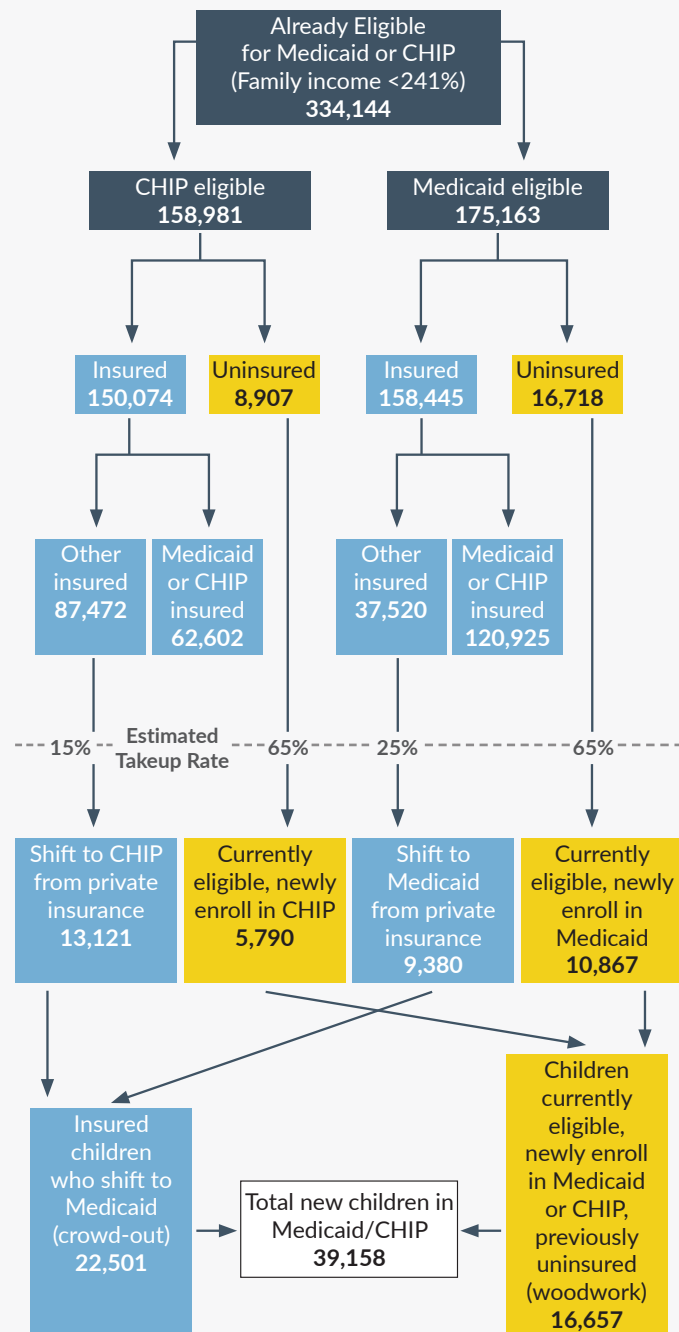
Already Eligible for Medicaid or CHIP (Family income <241%)
**334,144**

CHIP eligible
**158,981**

Medicaid eligible
**175,163**

Insured
**150,074**

Uninsured
**8,907**

Insured
**158,445**

Uninsured
**16,718**

Other insured
**87,472**

Medicaid or CHIP insured
**62,602**

Other insured
**37,520**

Medicaid or CHIP insured
**120,925**

15%
Estimated Takeup Rate
65%
25%
65%

Shift to CHIP from private insurance
**13,121**

Currently eligible, newly enroll in CHIP
**5,790**

Shift to Medicaid from private insurance
**9,380**

Currently eligible, newly enroll in Medicaid
**10,867**

Insured children who shift to Medicaid (crowd-out)
**22,501**

Total new children in Medicaid/CHIP
**39,158**

Children currently eligible, newly enroll in Medicaid or CHIP, previously uninsured (woodwork)
**16,657**